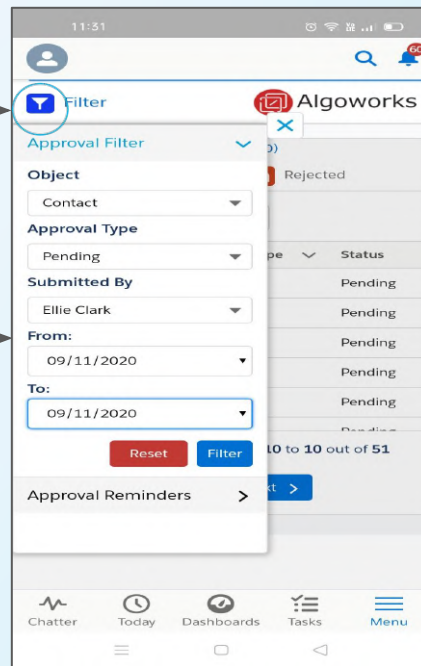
11:31

66

Filter

Algoworks

Approval Filter

Object

Contact

Approval Type

Pending

Submitted By

Ellie Clark

From:

09/11/2020

To:

09/11/2020

Reset

Filter

Approval Reminders

0)

Rejected

pe

Status

Pending

Pending

Pending

Pending

Pending

Pending

10 to 10 out of 51

t >

Chatter

Today

Dashboards

Tasks

Menu